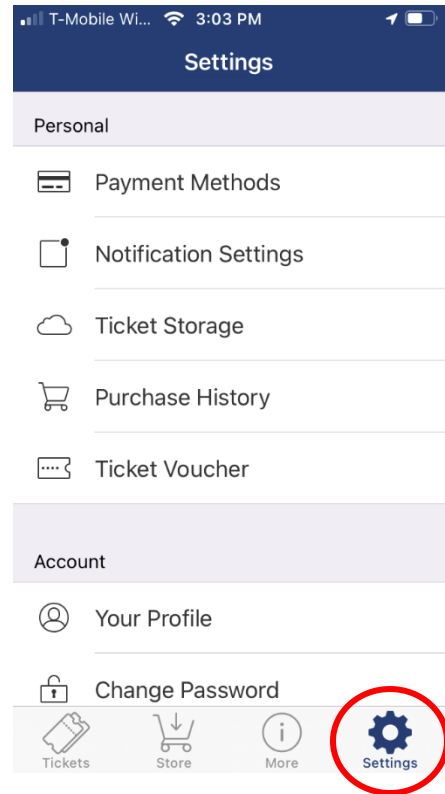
T-Mobile Wi... 3:03 PM

Settings

Personal

Payment Methods

Notification Settings

Ticket Storage

Purchase History

Ticket Voucher

Account

Your Profile

Change Password

Tickets Store More Settings